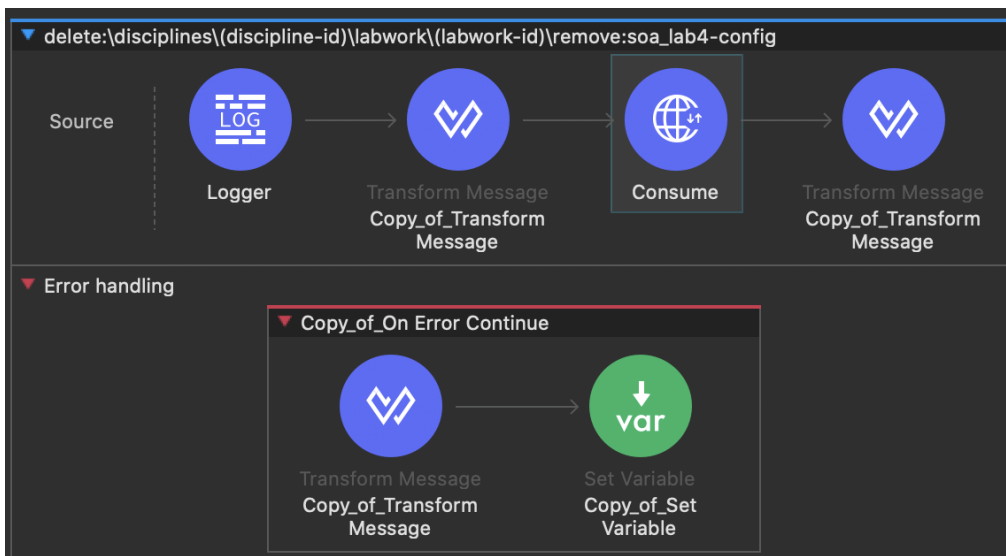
delete:\disciplines\(discipline-id)\labwork\(labwork-id)\remove:soa_lab4-config

Source

LOG

Logger

Transform Message
Copy_of_Transform Message

Consume

Transform Message
Copy_of_Transform Message

Error handling

Copy_of_On Error Continue

Transform Message
Copy_of_Transform Message

var

Set Variable
Copy_of_Set Variable